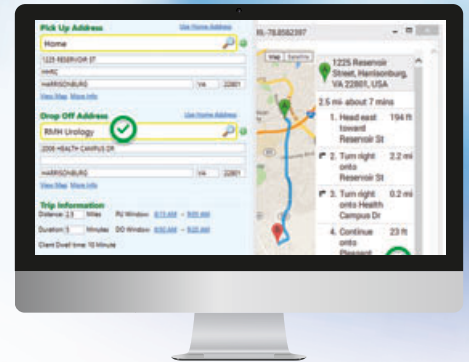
Pick Up Address
Use Home Address
Home
1225 RESERVOIR ST
HHRC
HARRISONBURG
VA
22801
View Map More Info

Drop Off Address
Use Home Address
RMH Urology
2006 HEALTH CAMPUS DR
HARRISONBURG
VA
22801
View Map More Info

Trip Information
Distance 2.5 Miles PU Window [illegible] - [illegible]
Duration 7 Minutes DO Window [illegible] - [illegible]
Client Dwell time: 10 Minute

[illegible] -78.8582397

Map Satellite

1225 Reservoir Street, Harrisonburg, VA 22801, USA

2.5 mi- about 7 mins

1. Head east toward Reservoir St 194 ft

2. Turn right onto Reservoir St 2.2 mi

3. Turn right onto Health Campus Dr 0.2 mi

4. Continue onto Pleasant 23 ft